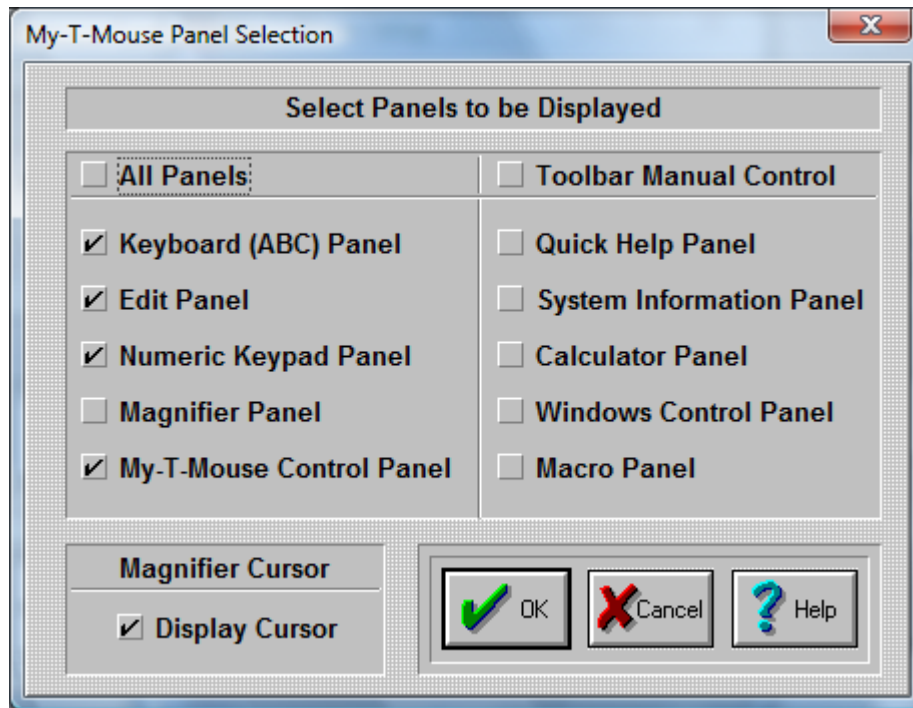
My-T-Mouse Panel Selection

Select Panels to be Displayed

All Panels

Keyboard (ABC) Panel

Edit Panel

Numeric Keypad Panel

Magnifier Panel

My-T-Mouse Control Panel

Toolbar Manual Control

Quick Help Panel

System Information Panel

Calculator Panel

Windows Control Panel

Macro Panel

Magnifier Cursor

Display Cursor

OK

Cancel

Help